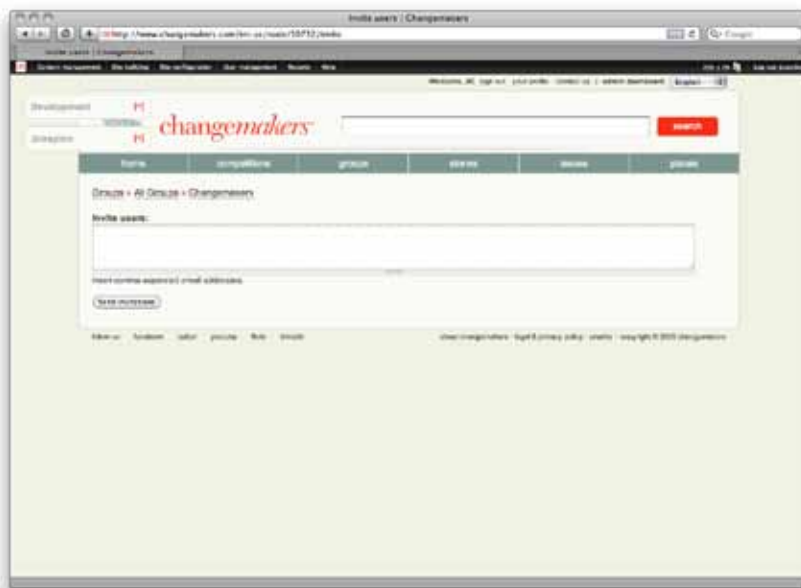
Invite users | Changemakers

http://www.changemakers.com/en-us/node/10712/invite

Invite users | Changemakers

Development

Amazon

changemakers

search

home | competitions | groups | stories | ideas | places

Groups » All Groups » Changemakers

Invite users:

Insert comma separated email addresses.

Send invitations